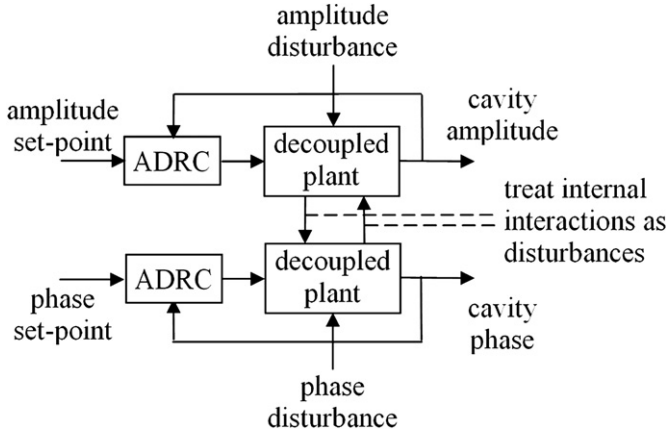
amplitude disturbance

amplitude set-point

ADRC

decoupled plant

cavity amplitude

treat internal interactions as disturbances

phase set-point

ADRC

decoupled plant

cavity phase

phase disturbance